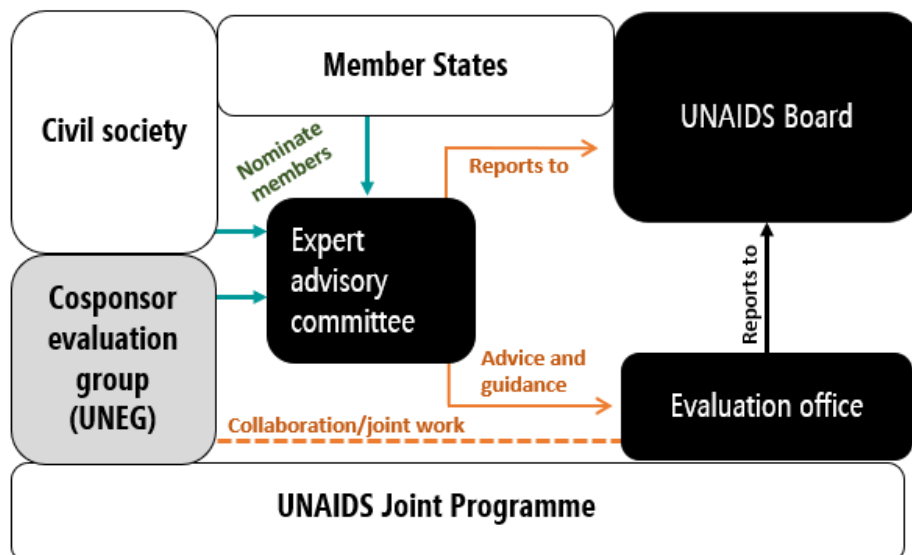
Civil society

Member States

UNAIDS Board

Nominate members

Reports to

Expert advisory committee

Cosponsor evaluation group (UNEG)

Reports to

Advice and guidance

Evaluation office

Collaboration/joint work

UNAIDS Joint Programme